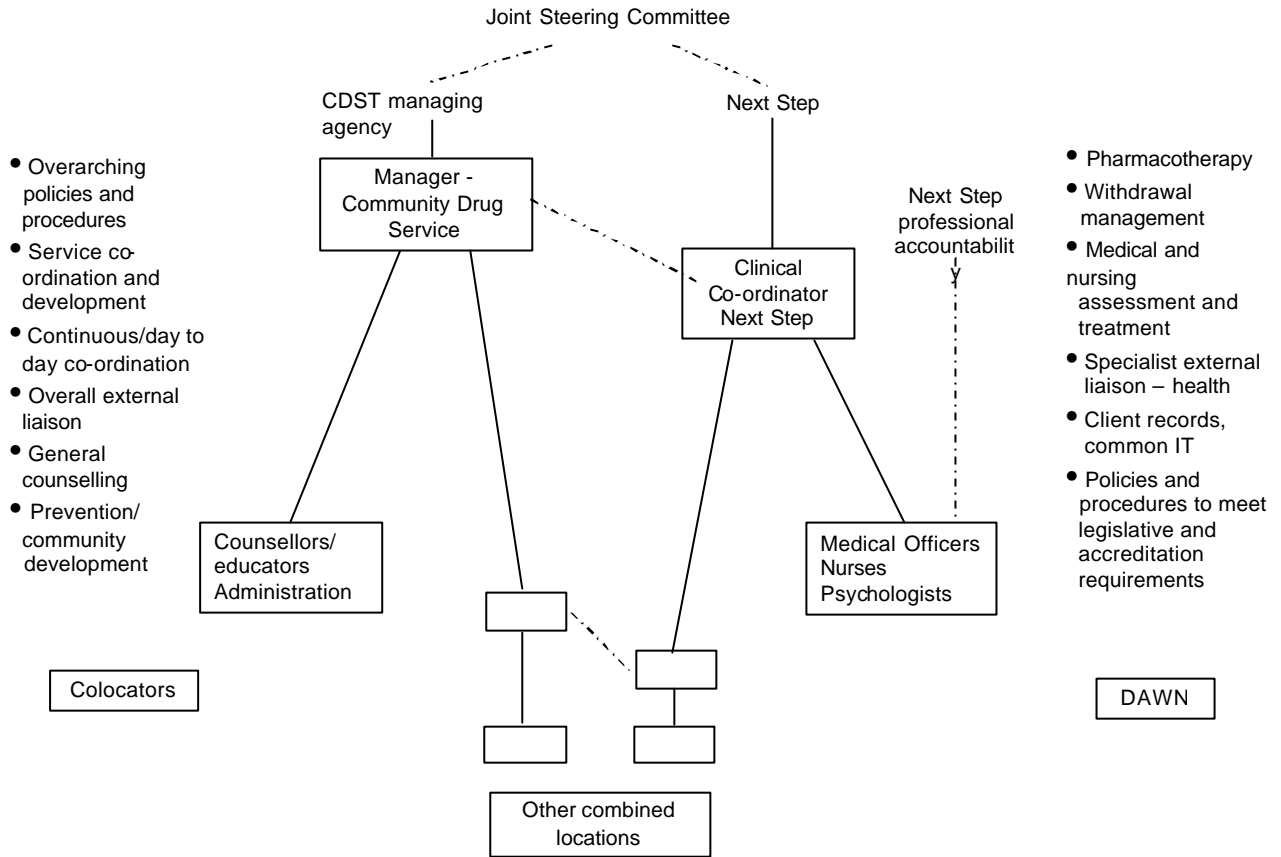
Joint Steering Committee

CDST managing agency

Next Step

- Overarching policies and procedures
- Service co-ordination and development
- Continuous/day to day co-ordination
- Overall external liaison
- General counselling
- Prevention/ community development

Manager - Community Drug Service

Next Step professional accountability

Clinical Co-ordinator Next Step

- Pharmacotherapy
- Withdrawal management
- Medical and nursing assessment and treatment
- Specialist external liaison – health
- Client records, common IT
- Policies and procedures to meet legislative and accreditation requirements

Counsellors/ educators Administration

Medical Officers Nurses Psychologists

Colocators

DAWN

Other combined locations